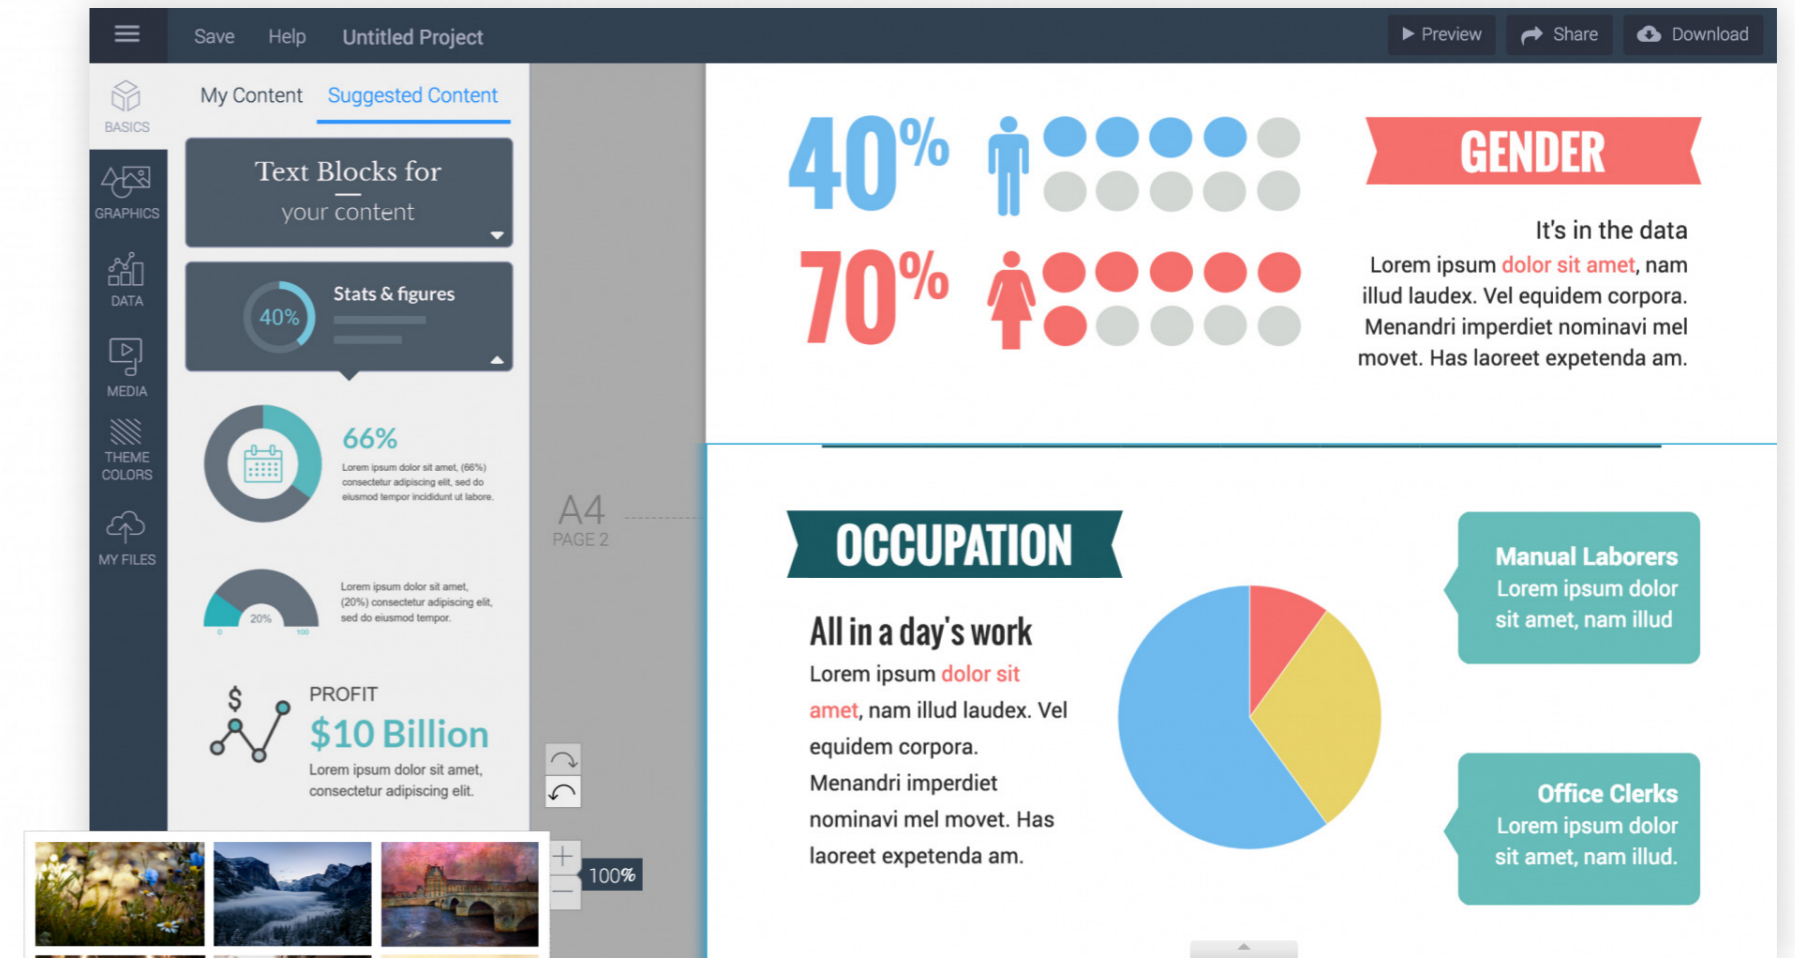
Save Help Untitled Project

Preview Share Download

BASICS

GRAPHICS

DATA

MEDIA

THEME COLORS

MY FILES

My Content Suggested Content

Text Blocks for your content

40% Stats & figures

66%

Lorem ipsum dolor sit amet, (66%) consectetur adipiscing elit, sed do eiusmod tempor incididunt ut labore.

20%

0 100

Lorem ipsum dolor sit amet, (20%) consectetur adipiscing elit, sed do eiusmod tempor.

$

PROFIT

$10 Billion

Lorem ipsum dolor sit amet, consectetur adipiscing elit.

A4
PAGE 2

100%

40%

70%

GENDER

It's in the data

Lorem ipsum dolor sit amet, nam illud laudex. Vel equidem corpora. Menandri imperdiet nominavi mel movet. Has laoreet expetenda am.

OCCUPATION

All in a day's work

Lorem ipsum dolor sit amet, nam illud laudex. Vel equidem corpora. Menandri imperdiet nominavi mel movet. Has laoreet expetenda am.

Manual Laborers
Lorem ipsum dolor sit amet, nam illud

Office Clerks
Lorem ipsum dolor sit amet, nam illud.